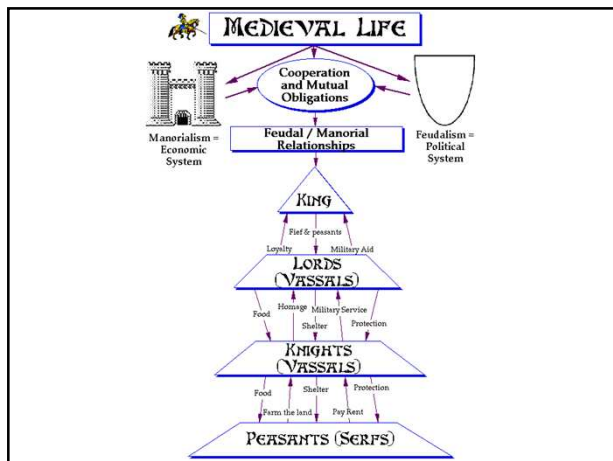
MEDIEVAL LIFE

Cooperation and Mutual Obligations

Manorialism = Economic System

Feudalism = Political System

Feudal / Manorial Relationships

KING

Fief & peasants

Loyalty

Military Aid

LORDS (VASSALS)

Food

Homage

Military Service

Shelter

Protection

KNIGHTS (VASSALS)

Food

Shelter

Protection

Farm the land

Pay Rent

PEASANTS (SERFS)